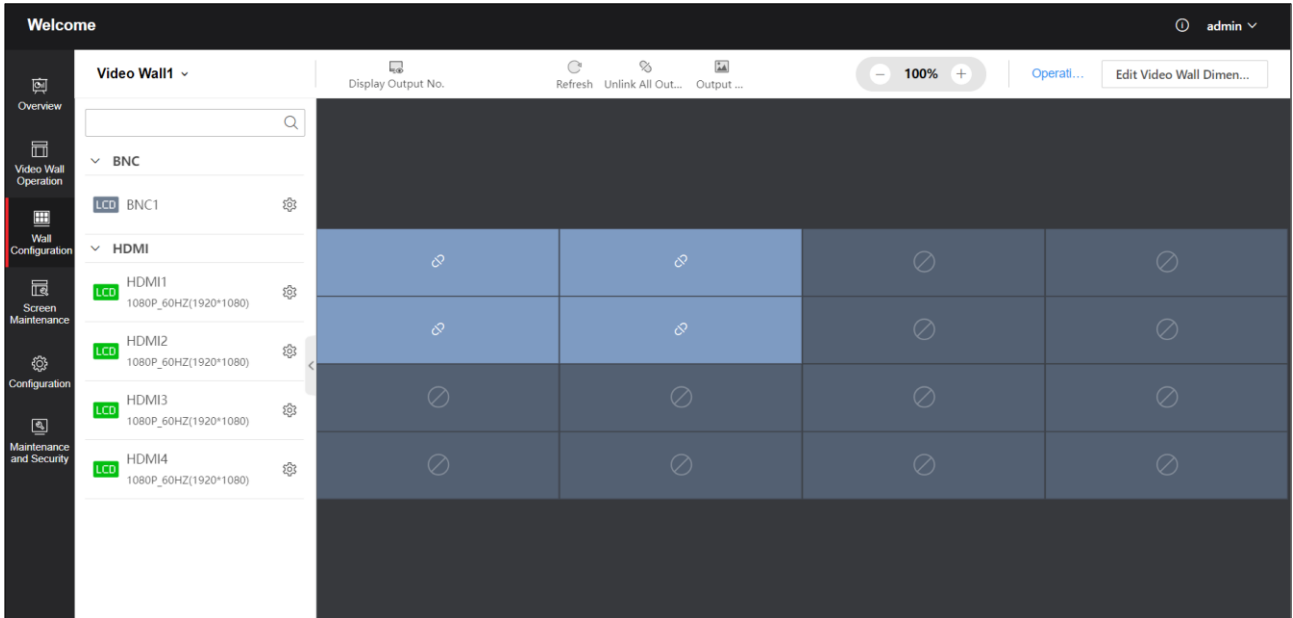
Welcome

admin

Overview

Video Wall Operation

Wall Configuration

Screen Maintenance

Configuration

Maintenance and Security

Video Wall1

Display Output No.

Refresh

Unlink All Out...

Output ...

100%

Operati...

Edit Video Wall Dimen...

BNC

LCD BNC1

HDMI

LCD HDMI1
1080P_60HZ(1920*1080)

LCD HDMI2
1080P_60HZ(1920*1080)

LCD HDMI3
1080P_60HZ(1920*1080)

LCD HDMI4
1080P_60HZ(1920*1080)